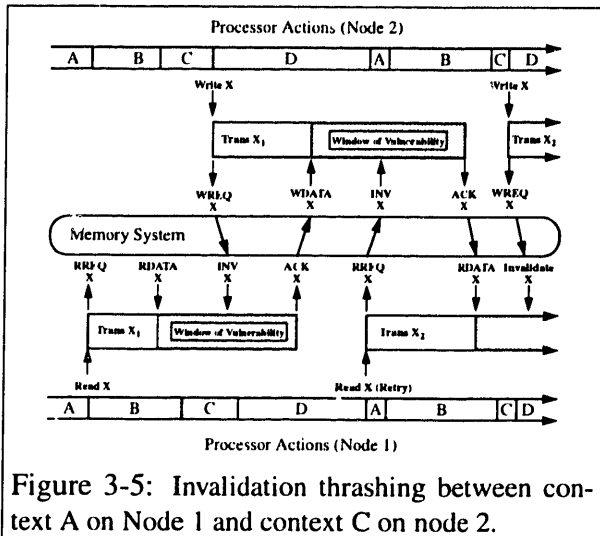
Processor Actions (Node 2)

A B C D A B C D

Write X

Write X

Trans $X_1$

Window of Vulnerability

Trans $X_2$

WREQ X

WDATA X

INV X

ACK X

WREQ X

Memory System

RREQ X

RDATA X

INV X

ACK X

RREQ X

RDATA X

Invalidate X

Trans $X_1$

Window of Vulnerability

Trans $X_2$

Read X

Read X (Retry)

A B C D A B C D

Processor Actions (Node 1)

Figure 3-5: Invalidation thrashing between context A on Node 1 and context C on node 2.